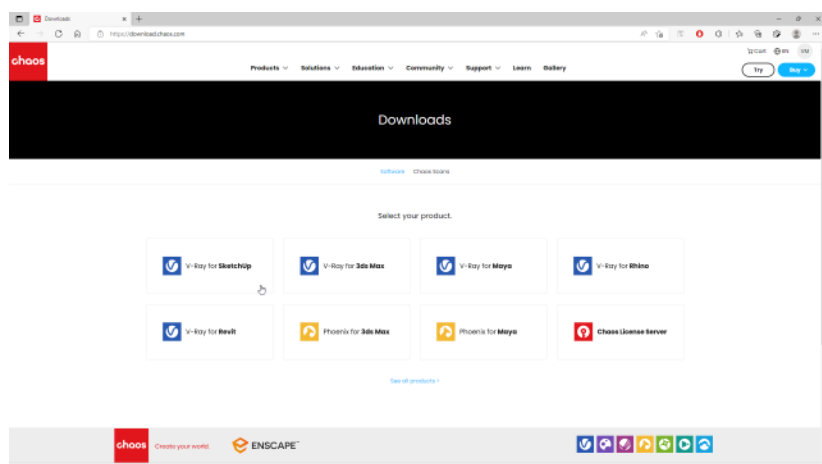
Downloads

https://download.chaos.com

Cart EN VM

chaos

Products Solutions Education Community Support Learn Gallery

Try Buy

Downloads

Software Chaos Scans

Select your product.

V-Ray for SketchUp

V-Ray for 3ds Max

V-Ray for Maya

V-Ray for Rhino

V-Ray for Revit

Phoenix for 3ds Max

Phoenix for Maya

Chaos License Server

See all products >

chaos Create your world.

ENSCAPE™